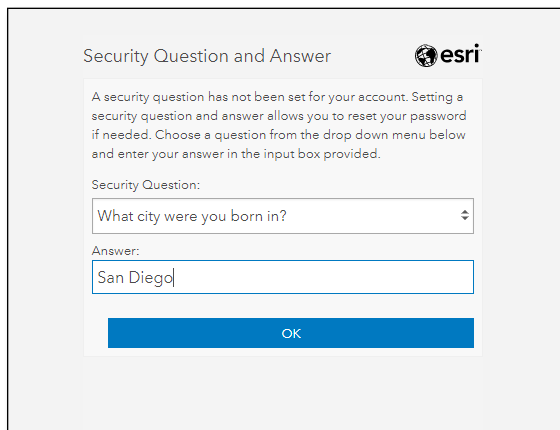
Security Question and Answer

esri

A security question has not been set for your account. Setting a security question and answer allows you to reset your password if needed. Choose a question from the drop down menu below and enter your answer in the input box provided.

Security Question:

What city were you born in?

Answer:

San Diego

OK